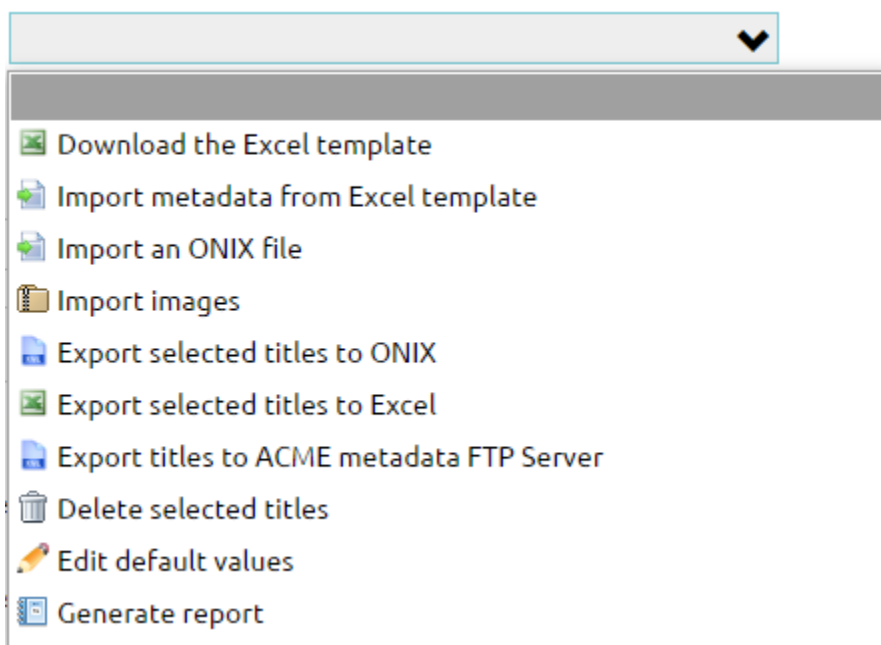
Download the Excel template
Import metadata from Excel template
Import an ONIX file
Import images
Export selected titles to ONIX
Export selected titles to Excel
Export titles to ACME metadata FTP Server
Delete selected titles
Edit default values
Generate report